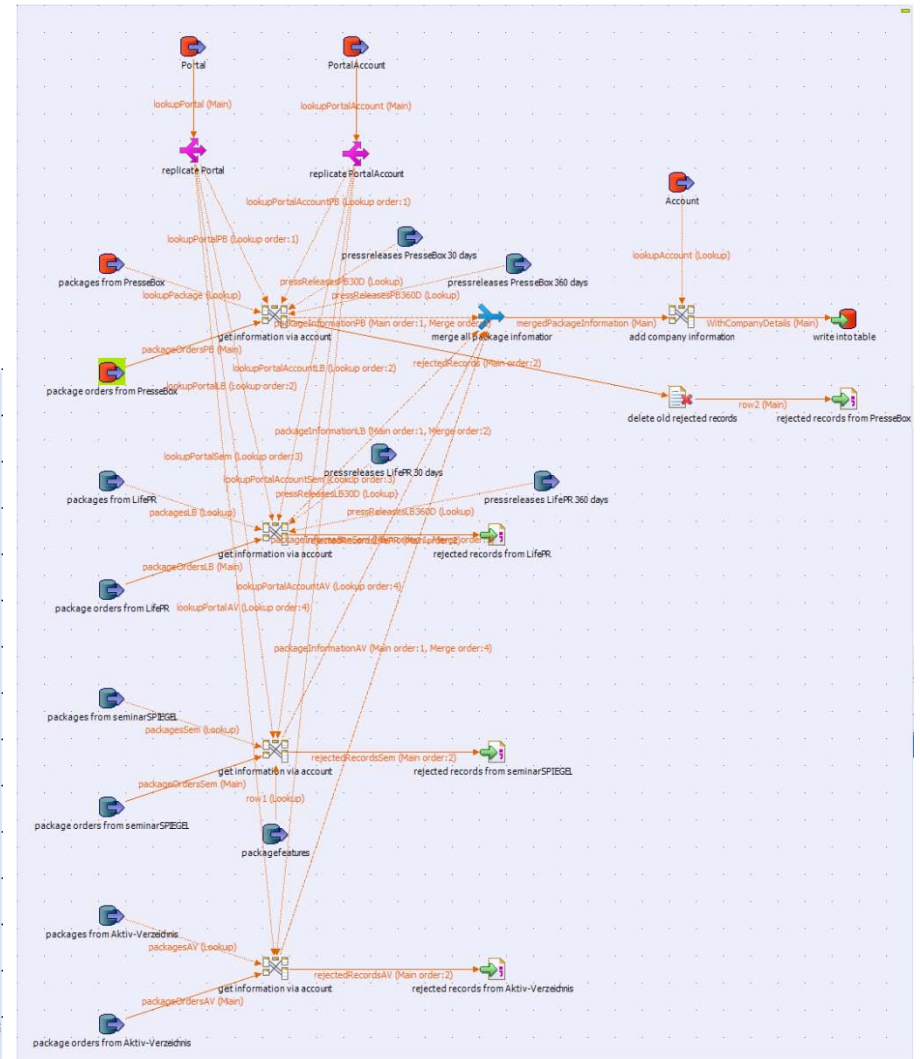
Portal

PortalAccount

lookupPortal (Main)

lookupPortalAccount (Main)

replicate Portal

replicate PortalAccount

lookupPortalAccountPB (Lookup order:1)

Account

lookupPortalPB (Lookup order:1)

pressreleases PresseBox 30 days

lookupAccount (Lookup)

packages from PresseBox

pressreleases PresseBox 360 days

pressReleasesPB30D (Lookup)

lookupPackage (Lookup)

pressReleasesPB360D (Lookup)

packageInformationPB (Main order:1, Merge order:1)

mergedPackageInformation (Main)

WithCompanyDetails (Main)

get information via account

merge all package infomation

add company information

write into table

packageOrdersPB (Main)

rejectedRecords (Main order:2)

package orders from PresseBox

lookupPortalLB (Lookup order:2)

lookupPortalAccountLB (Lookup order:2)

delete old rejected records

row2 (Main)

rejected records from PresseBox

packageInformationLB (Main order:1, Merge order:2)

lookupPortalSem (Lookup order:3)

pressreleases LifePR 30 days

lookupPortalAccountSem (Lookup order:3)

pressReleasesLB30D (Lookup)

packages from LifePR

pressreleases LifePR 360 days

packagesLB (Lookup)

pressReleasesLB360D (Lookup)

rejectedRecordsLB (Main order:2)

get information via account

rejected records from LifePR

packageOrdersLB (Main)

lookupPortalAccountAV (Lookup order:4)

package orders from LifePR

lookupPortalAV (Lookup order:4)

packageInformationAV (Main order:1, Merge order:4)

packages from seminarSPIEGEL

packagesSem (Lookup)

rejectedRecordsSem (Main order:2)

get information via account

rejected records from seminarSPIEGEL

packageOrdersSem (Main)

row1 (Lookup)

package orders from seminarSPIEGEL

packagefeatures

packages from Aktiv-Verzeichnis

packagesAV (Lookup)

rejectedRecordsAV (Main order:2)

get information via account

rejected records from Aktiv-Verzeichnis

packageOrdersAV (Main)

package orders from Aktiv-Verzeichnis